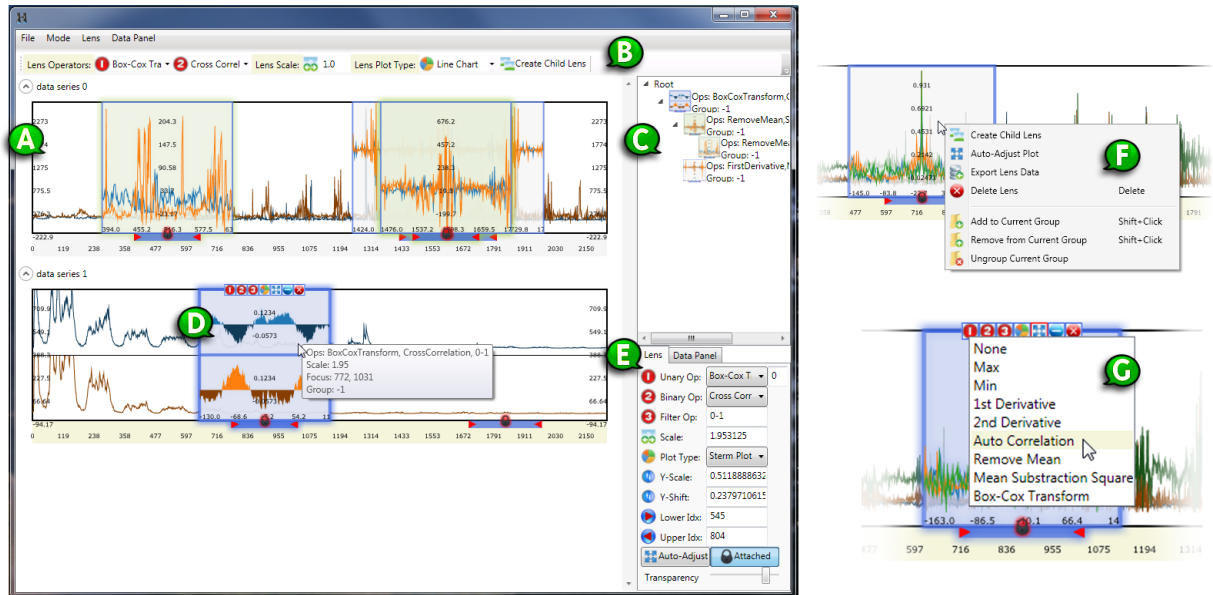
File Mode Lens Data Panel

Lens Operators: 1 Box-Cox Tra 2 Cross Correl Lens Scale: 1.0 Lens Plot Type: Line Chart Create Child Lens

B

data series 0

A

2273
1774
1275
775.5
276.5
-222.9

204.3
147.5
90.58
33.8
-22.97
394.0 455.2 516.3 577.5 63

676.2
457.2
238.3
19.3
-199.7
1424.0 1476.0 1537.2 1598.3 1659.5 1729.8 17

2273
1774
1275
775.5
276.5
-222.9

0 119 238 358 477 597 716 836 955 1075 1194 1314 1433 1553 1672 1791 1911 2030 2150

data series 1

D

709.9
549.1
388.3
227.5
66.64
-94.17

0.1234
-0.0573
0.1234
-0.0573
-130.0 -68.6 54.2 1

Ops: BoxCoxTransform, CrossCorrelation, 0-1
Scale: 1.95
Focus: 772, 1031
Group: -1

709.9
549.1
227.5
66.64
-94.17

0 119 238 358 477 597 716 836 955 1075 1194 1314 1433 1553 1672 1791 1911 2030 2150

C

Root
Ops: BoxCoxTransform,C
Group: -1
Ops: RemoveMean,S
Group: -1
Ops: RemoveMea
Group: -1
Ops: FirstDerivative,N
Group: -1

E

Lens Data Panel
1 Unary Op: Box-Cox T 0
2 Binary Op: Cross Corr
3 Filter Op: 0-1
Scale: 1.953125
Plot Type: Sterm Plot
Y-Scale: 0.5118888632
Y-Shift: 0.2379710615
Lower Idx: 545
Upper Idx: 804
Auto-Adjust Attached
Transparency

0.931
0.6921
0.4531
0.2142
-145.0 -83.8 -22.7
477 597 716 1791

Create Child Lens
Auto-Adjust Plot
Export Lens Data
Delete Lens Delete
Add to Current Group Shift+Click
Remove from Current Group Shift+Click
Ungroup Current Group

F

None
Max
Min
1st Derivative
2nd Derivative
Auto Correlation
Remove Mean
Mean Substraction Square
Box-Cox Transform

G

-163.0 -86.5 -10.1 66.4 14
477 597 716 836 955 1075 1194 1314